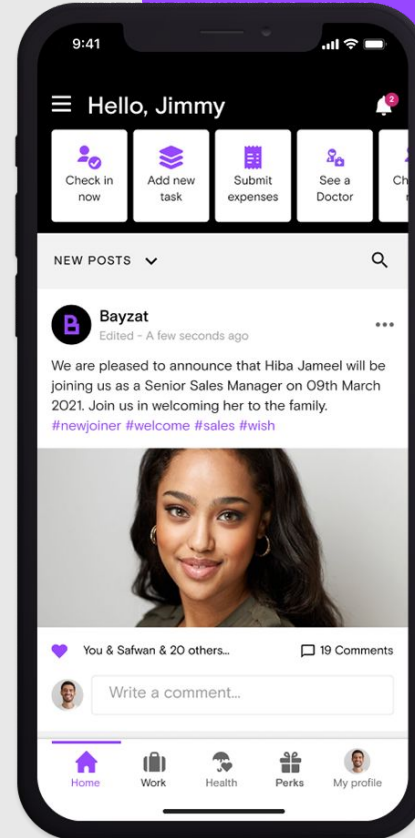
9:41

Hello, Jimmy

2

Check in now

Add new task

Submit expenses

See a Doctor

Ch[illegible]

NEW POSTS

Bayzat
Edited - A few seconds ago

We are pleased to announce that Hiba Jameel will be joining us as a Senior Sales Manager on 09th March 2021. Join us in welcoming her to the family. #newjoiner #welcome #sales #wish

You & Safwan & 20 others...

19 Comments

Write a comment...

Home

Work

Health

Perks

My profile